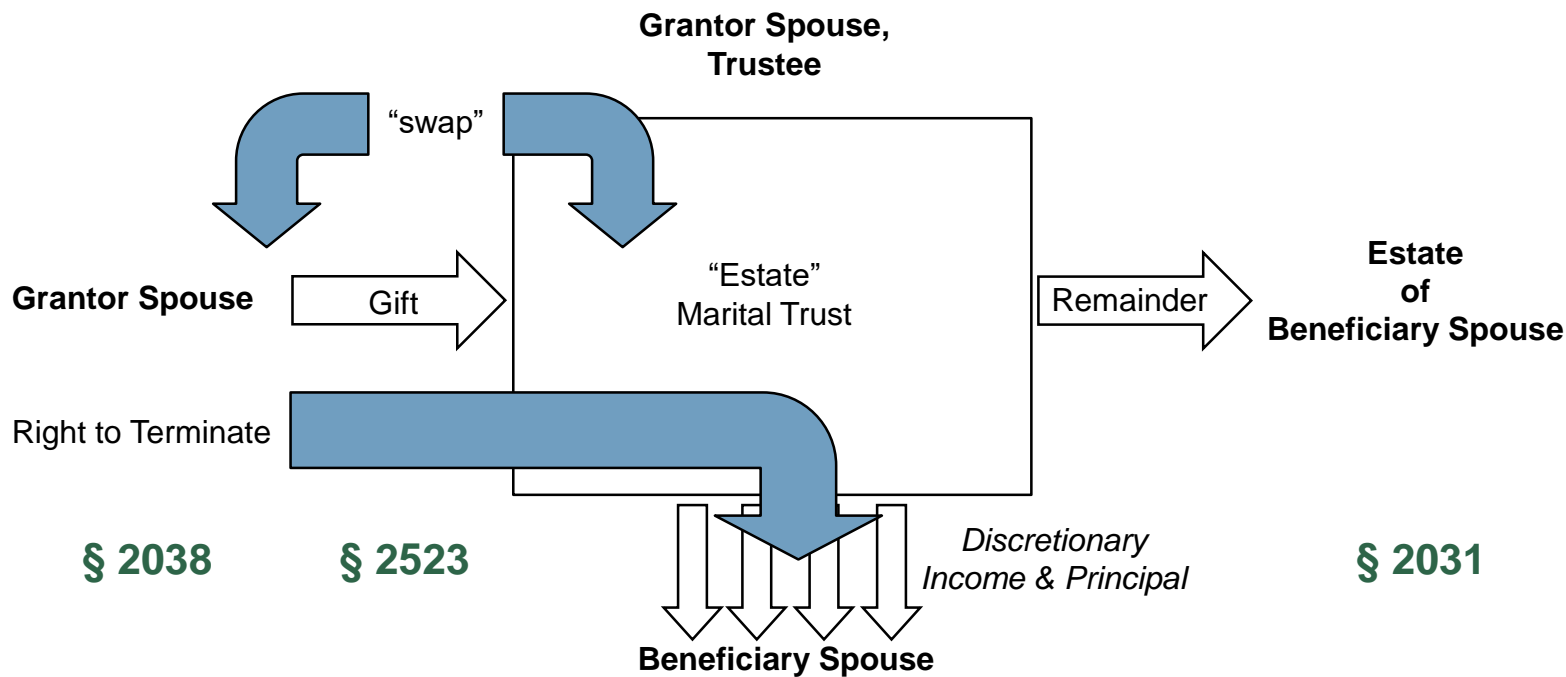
Grantor Spouse, Trustee

"swap"

Grantor Spouse

Gift

"Estate"
Marital Trust

Remainder

Estate
of
Beneficiary Spouse

Right to Terminate

§ 2038

§ 2523

Discretionary
Income & Principal

§ 2031

Beneficiary Spouse